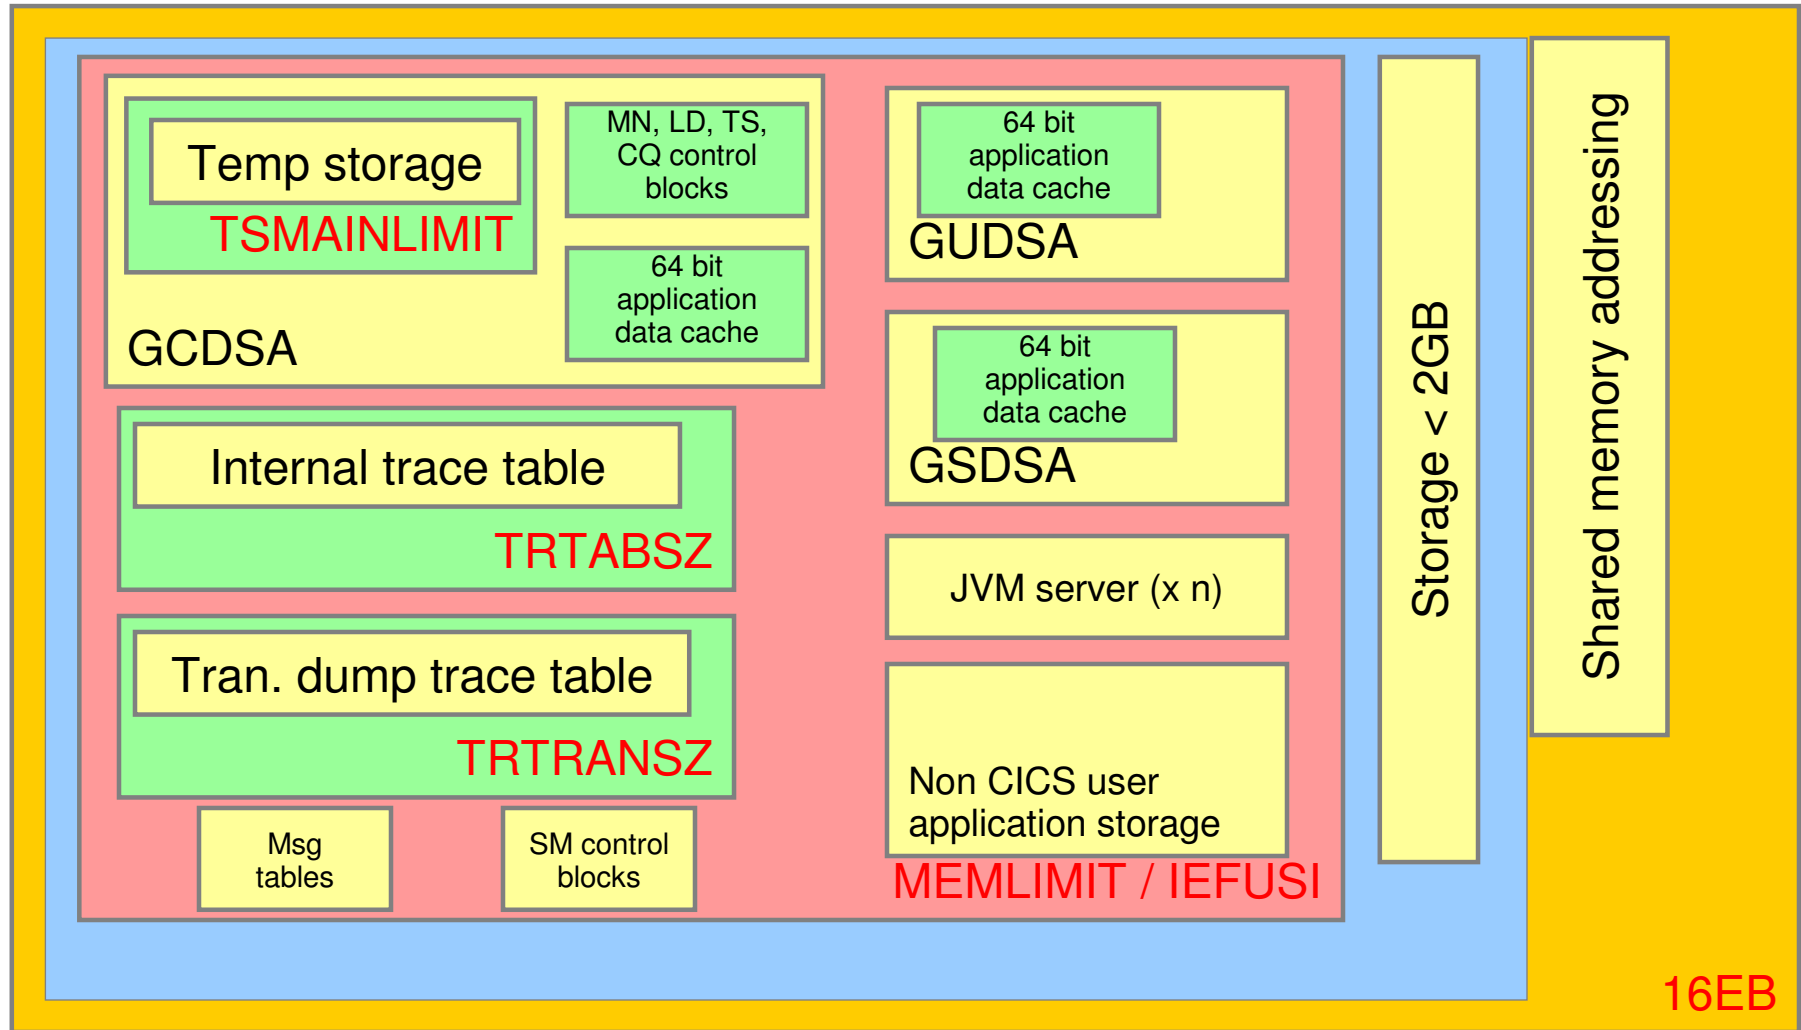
Temp storage

TSMAINLIMIT

MN, LD, TS, CQ control blocks

64 bit application data cache

GCDSA

64 bit application data cache

GUDSA

64 bit application data cache

GSDSA

Internal trace table

TRTABSZ

JVM server (x n)

Tran. dump trace table

TRTRANSZ

Non CICS user application storage

Msg tables

SM control blocks

MEMLIMIT / IEFUSI

Storage < 2GB

Shared memory addressing

16EB